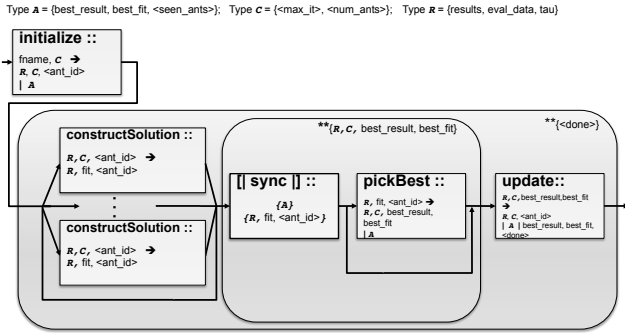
Type $\boldsymbol{A}$ = {best_result, best_fit, <seen_ants>}; Type $\boldsymbol{C}$ = {<max_it>, <num_ants>}; Type $\boldsymbol{R}$ = {results, eval_data, tau}

initialize ::
fname, $\boldsymbol{C}$ →
$\boldsymbol{R}$, $\boldsymbol{C}$, <ant_id>
| $\boldsymbol{A}$

**{$\boldsymbol{R}$, $\boldsymbol{C}$, best_result, best_fit}

**{<done>}

constructSolution ::
$\boldsymbol{R}$, $\boldsymbol{C}$, <ant_id> →
$\boldsymbol{R}$, fit, <ant_id>

constructSolution ::
$\boldsymbol{R}$, $\boldsymbol{C}$, <ant_id> →
$\boldsymbol{R}$, fit, <ant_id>

[| sync |] ::
{$\boldsymbol{A}$}
{$\boldsymbol{R}$, fit, <ant_id>}

pickBest ::
$\boldsymbol{R}$, fit, <ant_id> →
$\boldsymbol{R}$, $\boldsymbol{C}$, best_result, best_fit
| $\boldsymbol{A}$

update::
$\boldsymbol{R}$, $\boldsymbol{C}$, best_result,best_fit →
$\boldsymbol{R}$, $\boldsymbol{C}$, <ant_id>
| $\boldsymbol{A}$ | best_result, best_fit, <done>